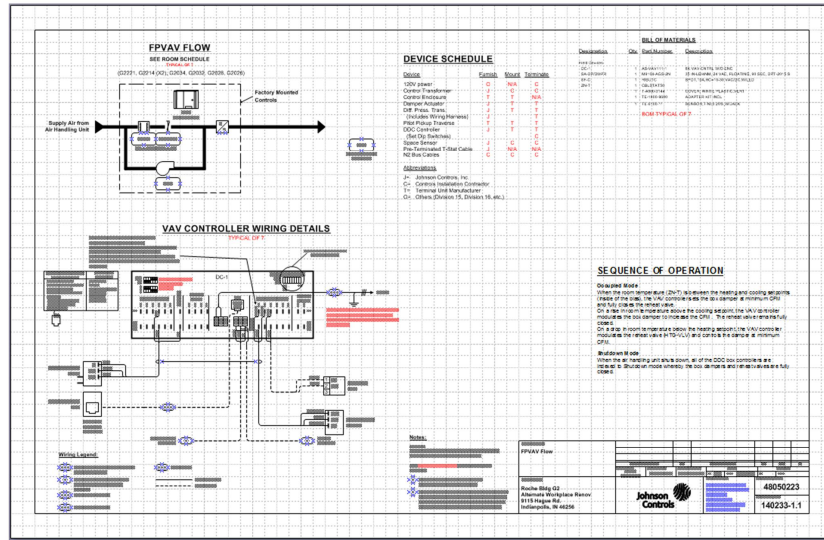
FPVAV FLOW

SEE ROOM SCHEDULE

TYPICAL OF 7

(G2221, G2014 (X2), G2034, G2033, G2028, G2026)

Factory Mounted Controls

Supply Air from Air Handling Unit

DEVICE SCHEDULE

| Device | Furnish | Mount | Terminate |
|---|---|---|---|
| 120V power | O | N/A | C |
| Control Transformer | J | C | C |
| Control Enclosure | T | T | N/A |
| Damper Actuator | J | T | T |
| Diff. Press. Trans. (Includes Wiring Harness) | J | T | T |
| Pitot Pickup Traverse | T | T | T |
| DDC Controller (Set Dip Switches) | J | T | T C |
| Space Sensor | J | C | C |
| Pre-Terminated T-Stat Cable | J | N/A | N/A |
| N2 Bus Cables | C | C | C |

Abbreviations

J= Johnson Controls, Inc.
C= Controls Installation Contractor
T= Terminal Unit Manufacturer
O= Others (Division 15, Division 16, etc.)

BILL OF MATERIALS

Description Qty Part Number Description

BOM TYPICAL OF 7

VAV CONTROLLER WIRING DETAILS

TYPICAL OF 7

DC-1

SEQUENCE OF OPERATION

Occupied Mode
When the room temperature (ZN-T) is between the heating and cooling setpoints (inside of the bias), the VAV controller sets the box damper at minimum CFM and fully closes the reheat valve.
On a rise in room temperature above the cooling setpoint, the VAV controller modulates the box damper to increase the CFM. The reheat valve remains fully closed.
On a drop in room temperature below the heating setpoint, the VAV controller modulates the reheat valve (HTG-VLV) and controls the damper at minimum CFM.

Shutdown Mode
When the air handling unit shuts down, all of the DDC box controllers are indexed to Shutdown mode whereby the box dampers and reheat valves are fully closed.

Notes:

Wiring Legend:

FPVAV Flow

Roche Bldg G2
Alternate Workplace Renov
9115 Hague Rd.
Indianapolis, IN 46256

Johnson Controls

48050223

140233-1.1